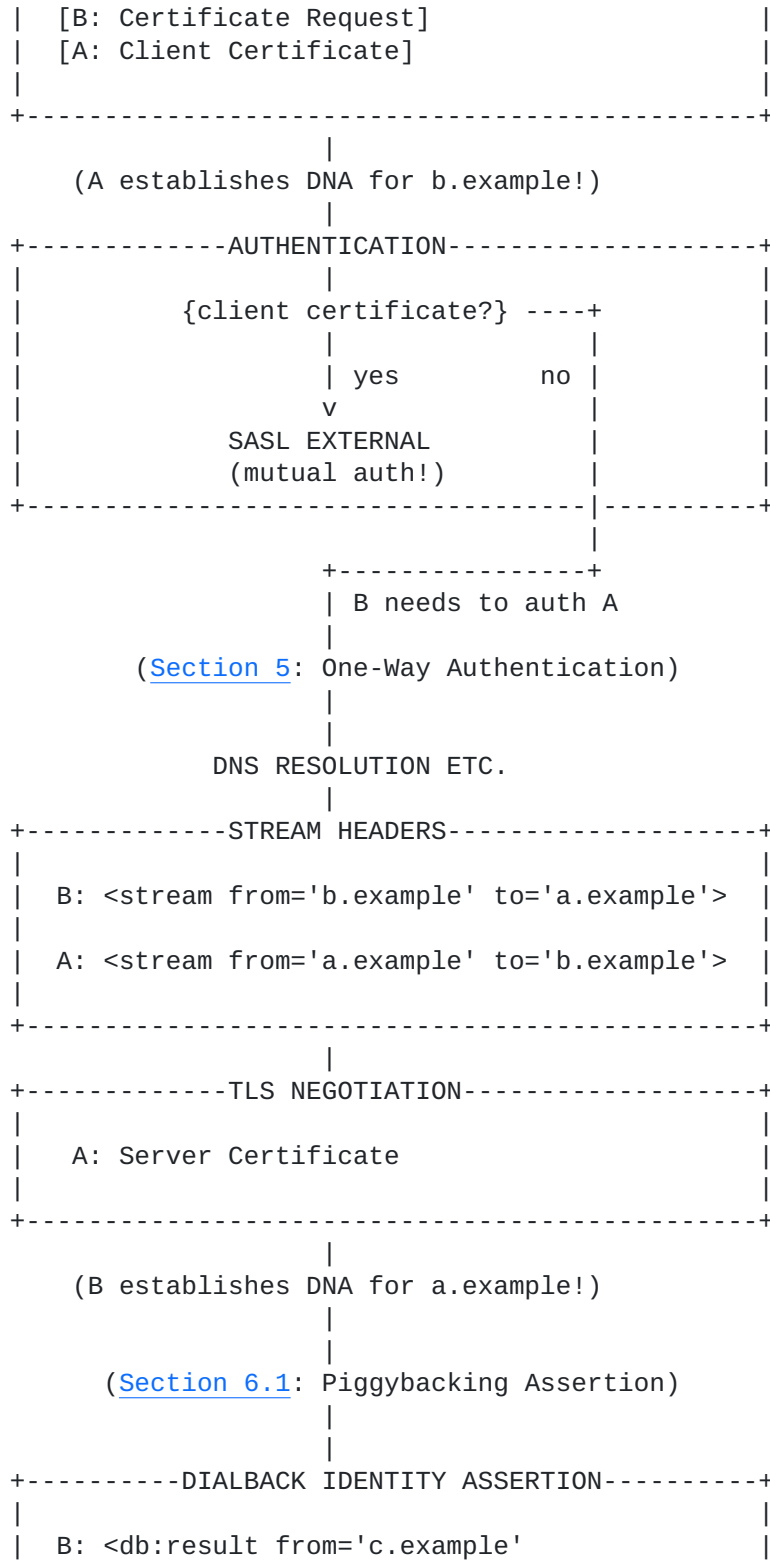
| [B: Certificate Request] |
| [A: Client Certificate] |
| |
+---------------------------------------------+
|
(A establishes DNA for b.example!)
|
+-------------AUTHENTICATION--------------------+
| | |
| {client certificate?} ----+ |
| | | |
| | yes no | |
| v | |
| SASL EXTERNAL | |
| (mutual auth!) | |
+---------------------------------|-----------+
|
+---------------+
| B needs to auth A
|
(Section 5: One-Way Authentication)
|
|
DNS RESOLUTION ETC.
|
+-------------STREAM HEADERS--------------------+
| |
| B: <stream from='b.example' to='a.example'> |
| |
| A: <stream from='a.example' to='b.example'> |
| |
+---------------------------------------------+
|
+-------------TLS NEGOTIATION-------------------+
| |
| A: Server Certificate |
| |
+---------------------------------------------+
|
(B establishes DNA for a.example!)
|
|
(Section 6.1: Piggybacking Assertion)
|
|
+----------DIALBACK IDENTITY ASSERTION----------+
| |
| B: <db:result from='c.example' |